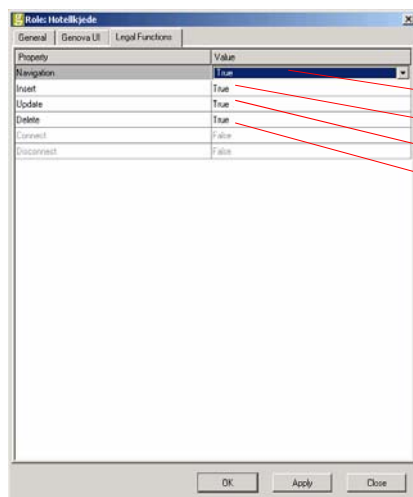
Role: Hotellkjede

General | Genova UI | Legal Functions

| Property | Value |
|---|---|
| Navigation | True |
| Insert | True |
| Update | True |
| Delete | True |
| Connect | False |
| Disconnect | False |

OK | Apply | Close